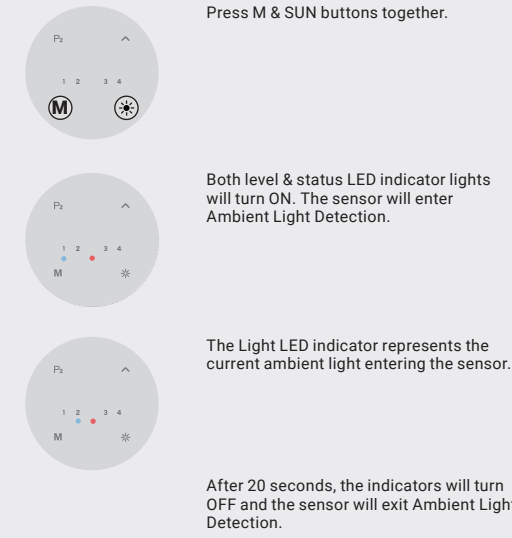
P₃ ^
1 2 3 4
M ☀

Press M & SUN buttons together.

P₃ ^
1 2 3 4
M ☀

Both level & status LED indicator lights will turn ON. The sensor will enter Ambient Light Detection.

P₃ ^
1 2 3 4
M ☀

The Light LED indicator represents the current ambient light entering the sensor.

After 20 seconds, the indicators will turn OFF and the sensor will exit Ambient Light Detection.